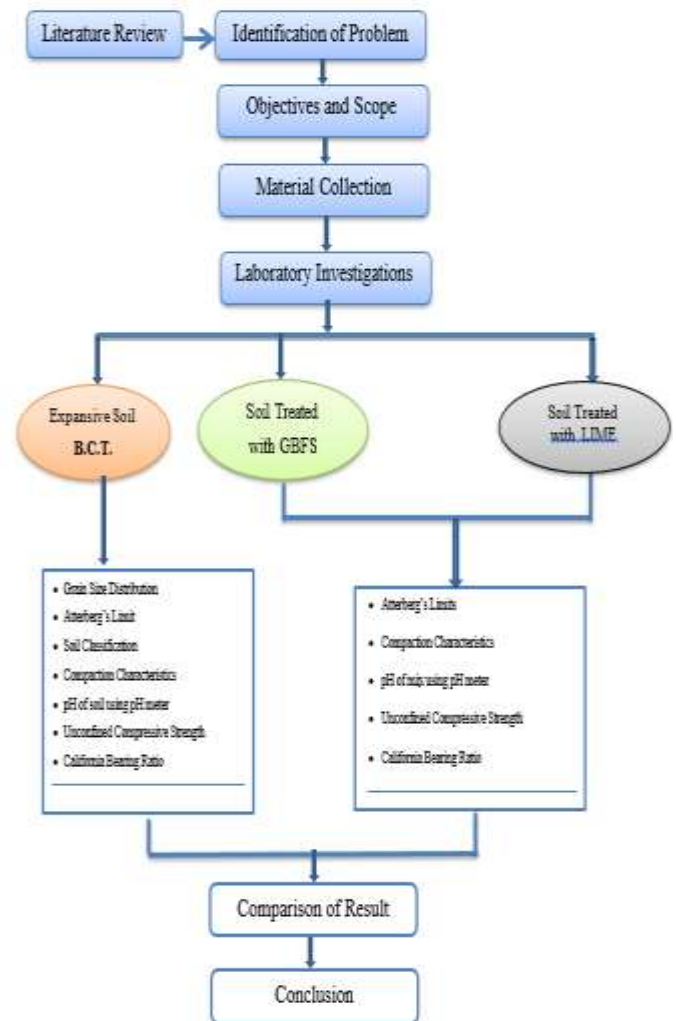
Literature Review

Identification of Problem

Objectives and Scope

Material Collection

Laboratory Investigations

Expansive Soil B.C.T.

Soil Treated with GBFS

Soil Treated with LIME

- Grain Size Distribution
- Atterberg's Limit
- Soil Classification
- Compaction Characteristics
- pH of soil using pH meter
- Unconfined Compressive Strength
- California Bearing Ratio

- Atterberg's Limits
- Compaction Characteristics
- pH of mix using pH meter
- Unconfined Compressive Strength
- California Bearing Ratio

Comparison of Result

Conclusion